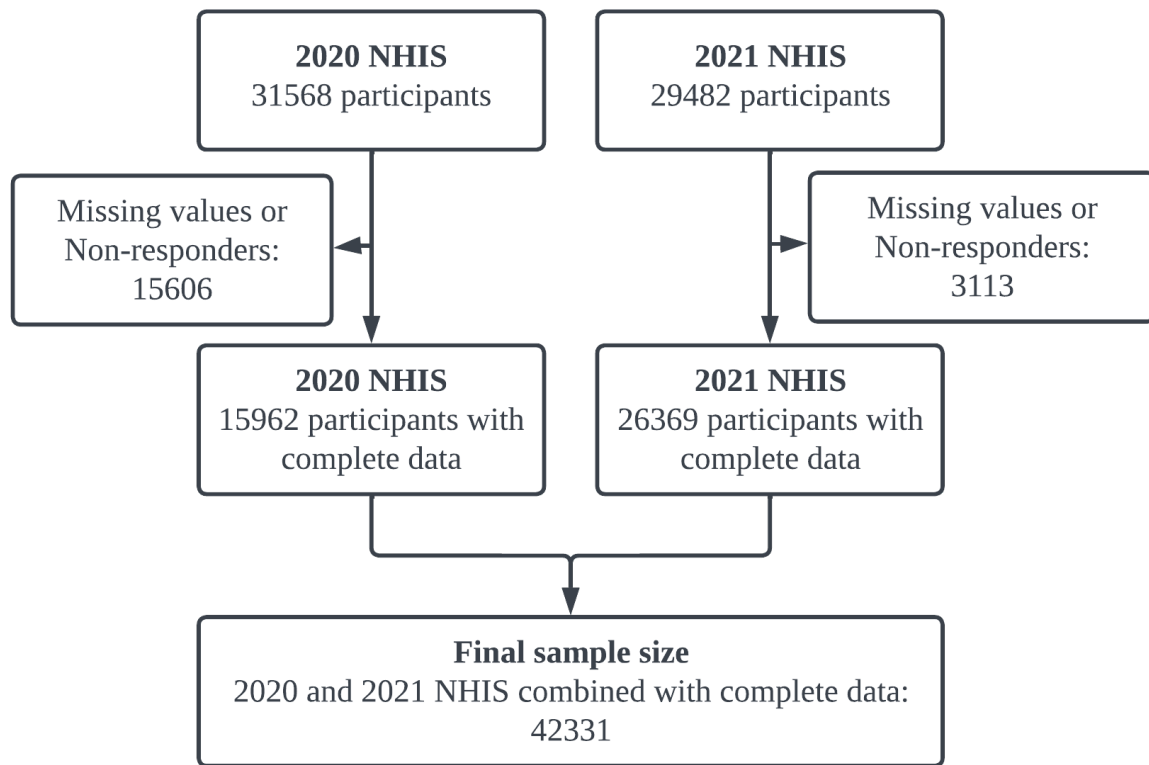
**2020 NHIS**
31568 participants

**2021 NHIS**
29482 participants

Missing values or Non-responders: 15606

Missing values or Non-responders: 3113

**2020 NHIS**
15962 participants with complete data

**2021 NHIS**
26369 participants with complete data

**Final sample size**
2020 and 2021 NHIS combined with complete data: 42331